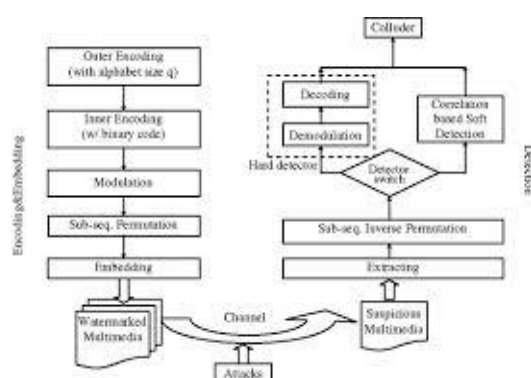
Encoding&Embedding

Outer Encoding (with alphabet size q)

Inner Encoding (w/ binary code)

Modulation

Sub-seq. Permutation

Embedding

Watermarked Multimedia

Channel

Attacks

Colluder

Decoding

Demodulation

Hard detector

Correlation based Soft Detection

Detector switch

Sub-seq. Inverse Permutation

Extracting

Suspicious Multimedia

Detector